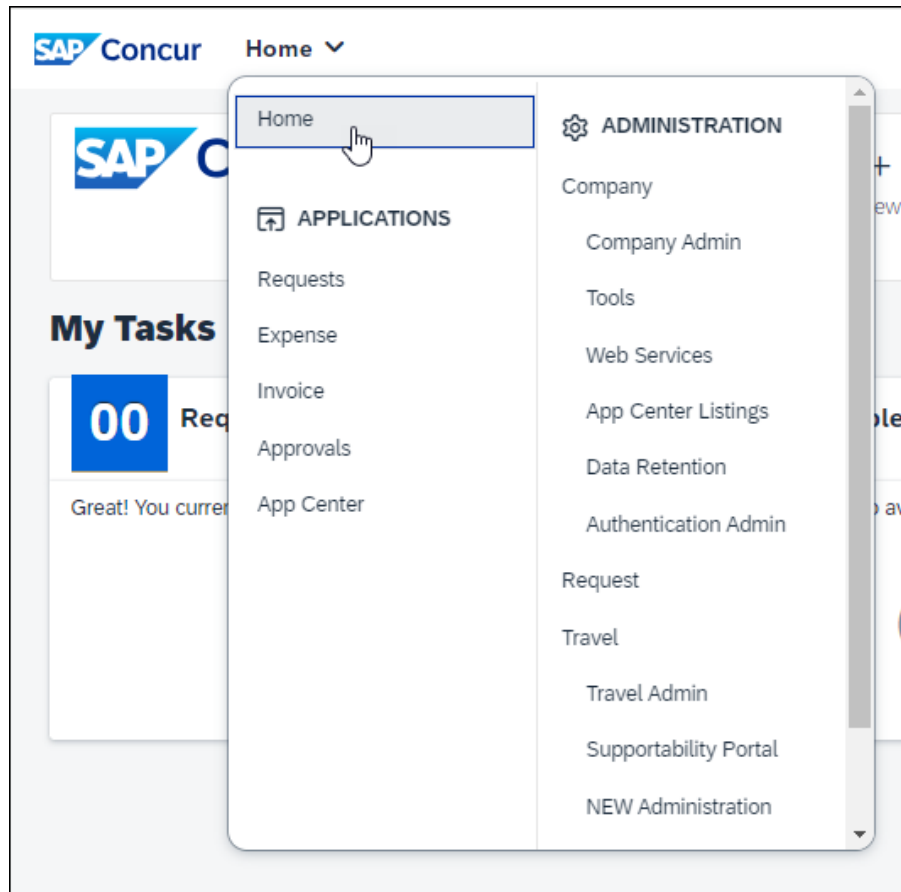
SAP Concur Home

SAP C

My Tasks

00 Req

Great! You currer

Home

APPLICATIONS

Requests

Expense

Invoice

Approvals

App Center

ADMINISTRATION

Company

Company Admin

Tools

Web Services

App Center Listings

Data Retention

Authentication Admin

Request

Travel

Travel Admin

Supportability Portal

NEW Administration

+

ew

ple

o av